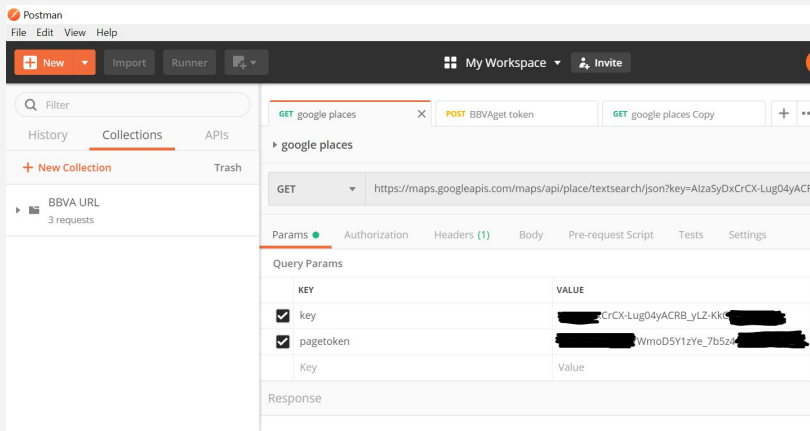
Postman

File Edit View Help

New Import Runner

My Workspace Invite

Filter

History Collections APIs

+ New Collection Trash

BBVA URL
3 requests

GET google places

POST BBVAget token

GET google places Copy

google places

GET https://maps.googleapis.com/maps/api/place/textsearch/json?key=AIzaSyDxCrCX-Lug04yACR

Params Authorization Headers (1) Body Pre-request Script Tests Settings

Query Params

| | KEY | VALUE |
|---|---|---|
| ☑ | key | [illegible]CrCX-Lug04yACRB_yLZ-Kk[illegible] |
| ☑ | pagetoken | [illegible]WmoD5Y1zYe_7b5z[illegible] |
| | Key | Value |

Response